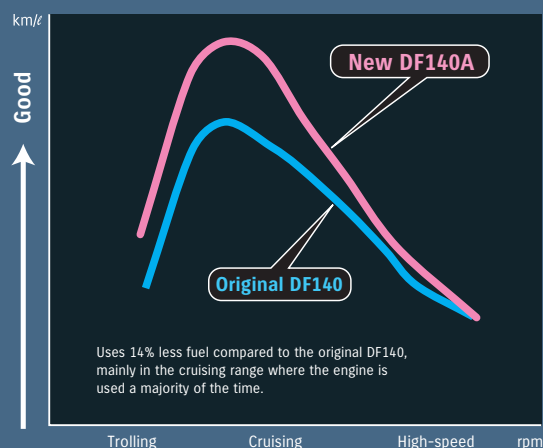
km/ℓ

Good

New DF140A

Original DF140

Uses 14% less fuel compared to the original DF140, mainly in the cruising range where the engine is used a majority of the time.

Trolling

Cruising

High-speed

rpm